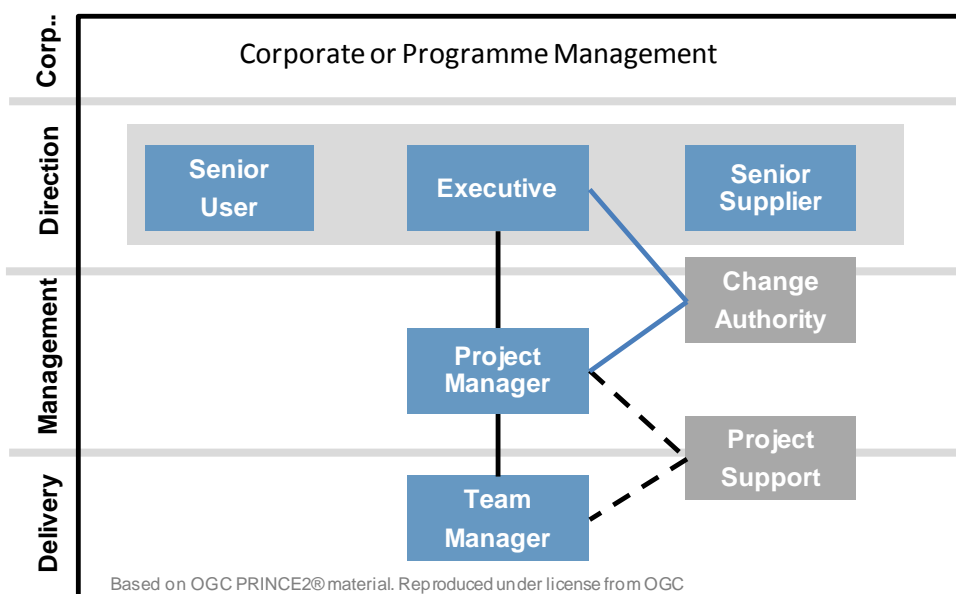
Corp..

Corporate or Programme Management

Direction

Senior User

Executive

Senior Supplier

Management

Change Authority

Project Manager

Project Support

Delivery

Team Manager

Based on OGC PRINCE2® material. Reproduced under license from OGC